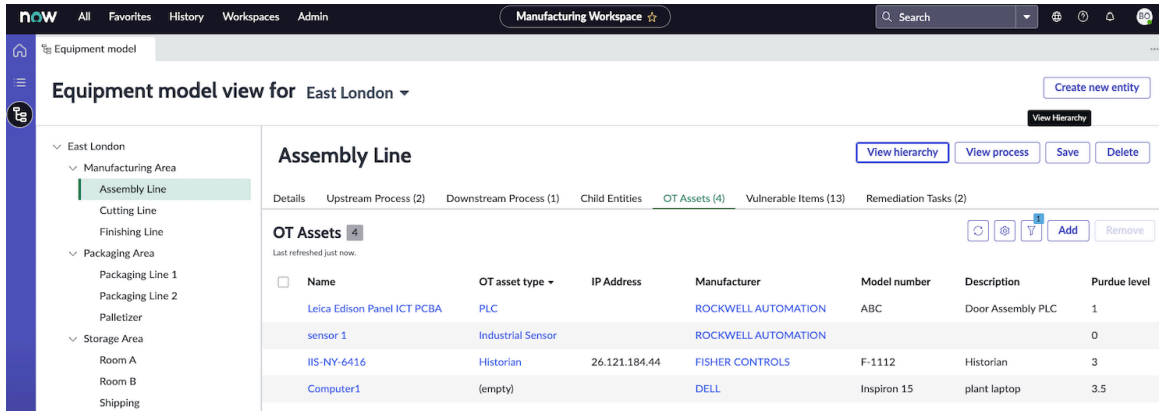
now All Favorites History Workspaces Admin

Manufacturing Workspace ☆

Search

BO

Equipment model

Equipment model view for East London ▾

Create new entity

View Hierarchy

East London
Manufacturing Area
Assembly Line
Cutting Line
Finishing Line
Packaging Area
Packaging Line 1
Packaging Line 2
Palletizer
Storage Area
Room A
Room B
Shipping

Assembly Line

View hierarchy View process Save Delete

Details Upstream Process (2) Downstream Process (1) Child Entities OT Assets (4) Vulnerable Items (13) Remediation Tasks (2)

OT Assets 4
Last refreshed just now.

1

Add Remove

| Name | OT asset type ▾ | IP Address | Manufacturer | Model number | Description | Purdue level |
|---|---|---|---|---|---|---|
| Leica Edison Panel ICT PCBA | PLC | | ROCKWELL AUTOMATION | ABC | Door Assembly PLC | 1 |
| sensor 1 | Industrial Sensor | | ROCKWELL AUTOMATION | | | 0 |
| IIS-NY-6416 | Historian | 26.121.184.44 | FISHER CONTROLS | F-1112 | Historian | 3 |
| Computer1 | (empty) | | DELL | Inspiron 15 | plant laptop | 3.5 |